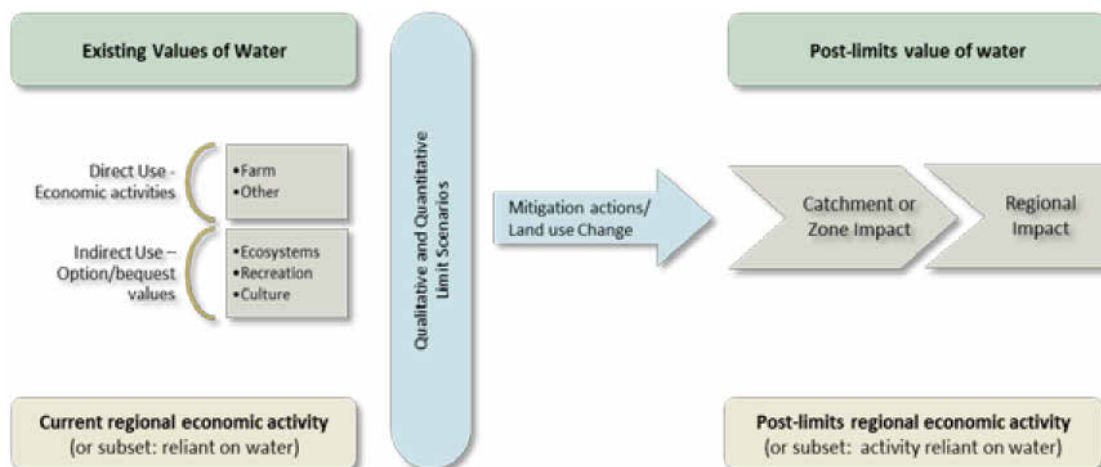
Existing Values of Water

Direct Use - Economic activities

•Farm
•Other

Indirect Use – Option/bequest values

•Ecosystems
•Recreation
•Culture

Current regional economic activity
(or subset: reliant on water)

Qualitative and Quantitative Limit Scenarios

Mitigation actions/ Land use Change

Post-limits value of water

Catchment or Zone Impact

Regional Impact

Post-limits regional economic activity
(or subset: activity reliant on water)